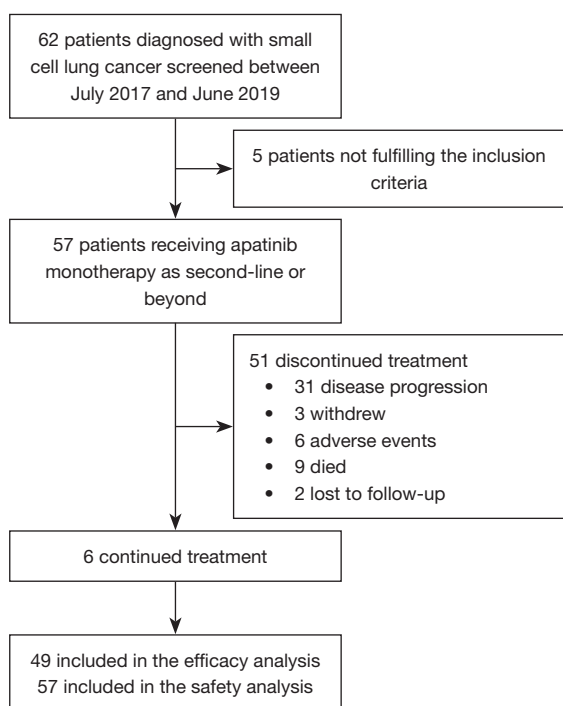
62 patients diagnosed with small cell lung cancer screened between July 2017 and June 2019

5 patients not fulfilling the inclusion criteria

57 patients receiving apatinib monotherapy as second-line or beyond

51 discontinued treatment
• 31 disease progression
• 3 withdrew
• 6 adverse events
• 9 died
• 2 lost to follow-up

6 continued treatment

49 included in the efficacy analysis
57 included in the safety analysis